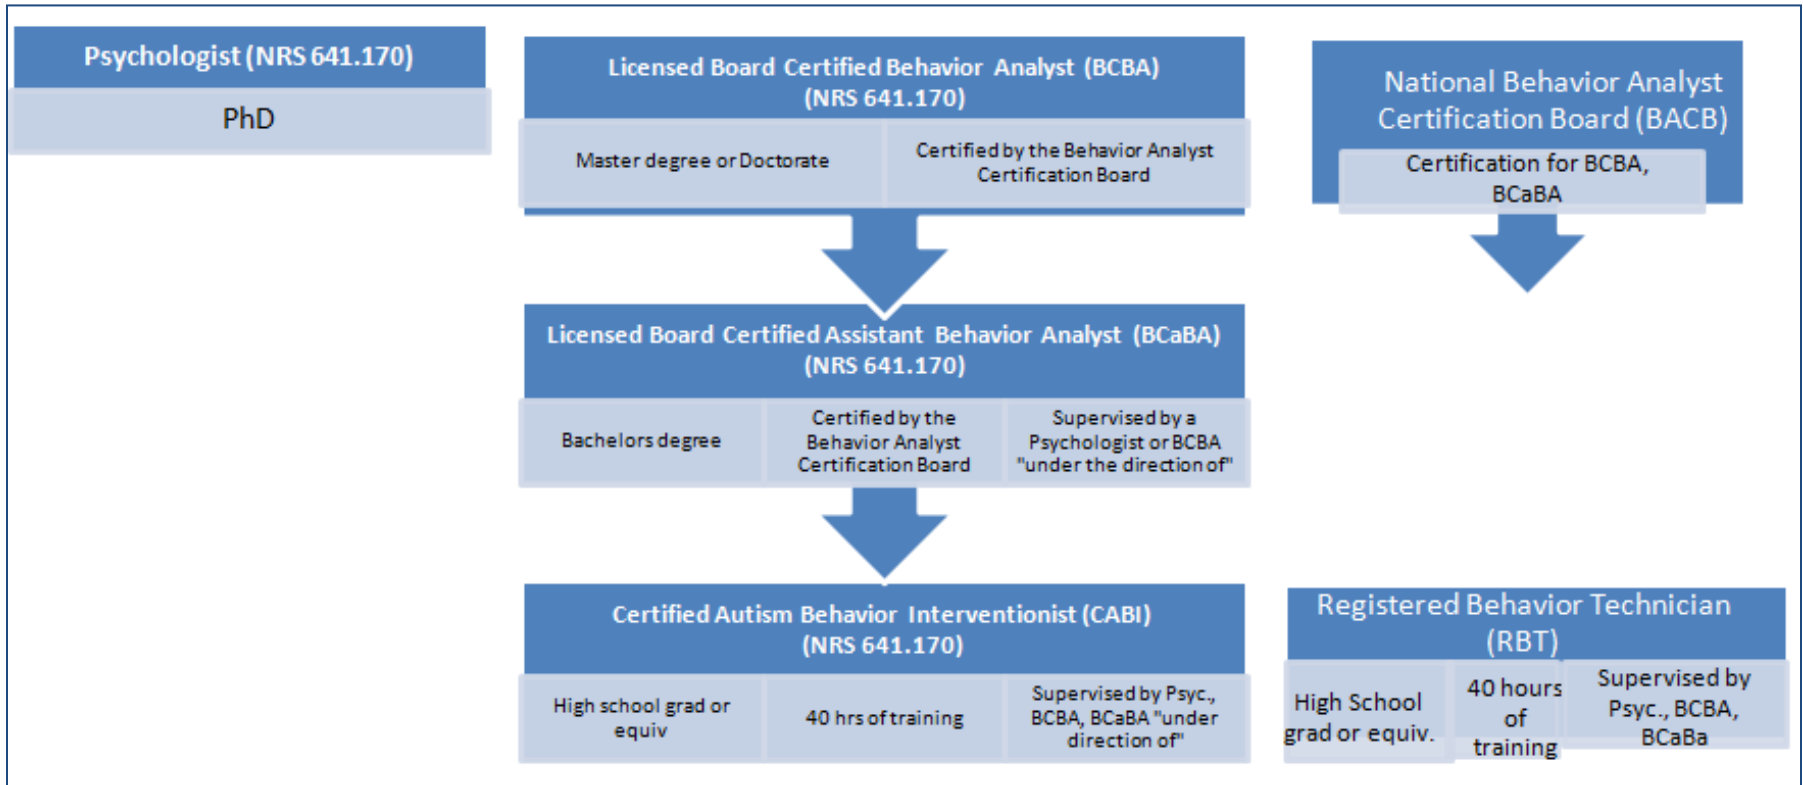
Psychologist (NRS 641.170)

PhD

Licensed Board Certified Behavior Analyst (BCBA) (NRS 641.170)

Master degree or Doctorate

Certified by the Behavior Analyst Certification Board

National Behavior Analyst Certification Board (BACB)

Certification for BCBA, BCaBA

Licensed Board Certified Assistant Behavior Analyst (BCaBA) (NRS 641.170)

Bachelors degree

Certified by the Behavior Analyst Certification Board

Supervised by a Psychologist or BCBA "under the direction of"

Certified Autism Behavior Interventionist (CABI) (NRS 641.170)

High school grad or equiv

40 hrs of training

Supervised by Psyc., BCBA, BCaBA "under direction of"

Registered Behavior Technician (RBT)

High School grad or equiv.

40 hours of training

Supervised by Psyc., BCBA, BCaBa